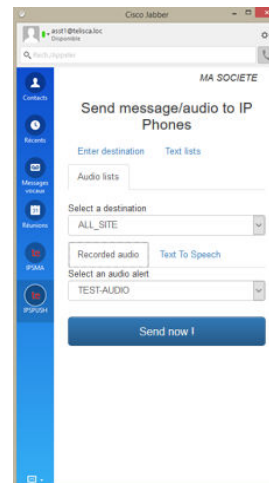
Cisco Jabber

asof1@telisca.loc
Disponible

Rech./Appeler

Contacts

Récents

Messages vocaux

Réunions

IPSMA

IPSPUSH

MA SOCIETE

Send message/audio to IP Phones

Enter destination

Text lists

Audio lists

Select a destination

ALL_SITE

Recorded audio

Text To Speech

Select an audio alert

TEST-AUDIO

Send now !